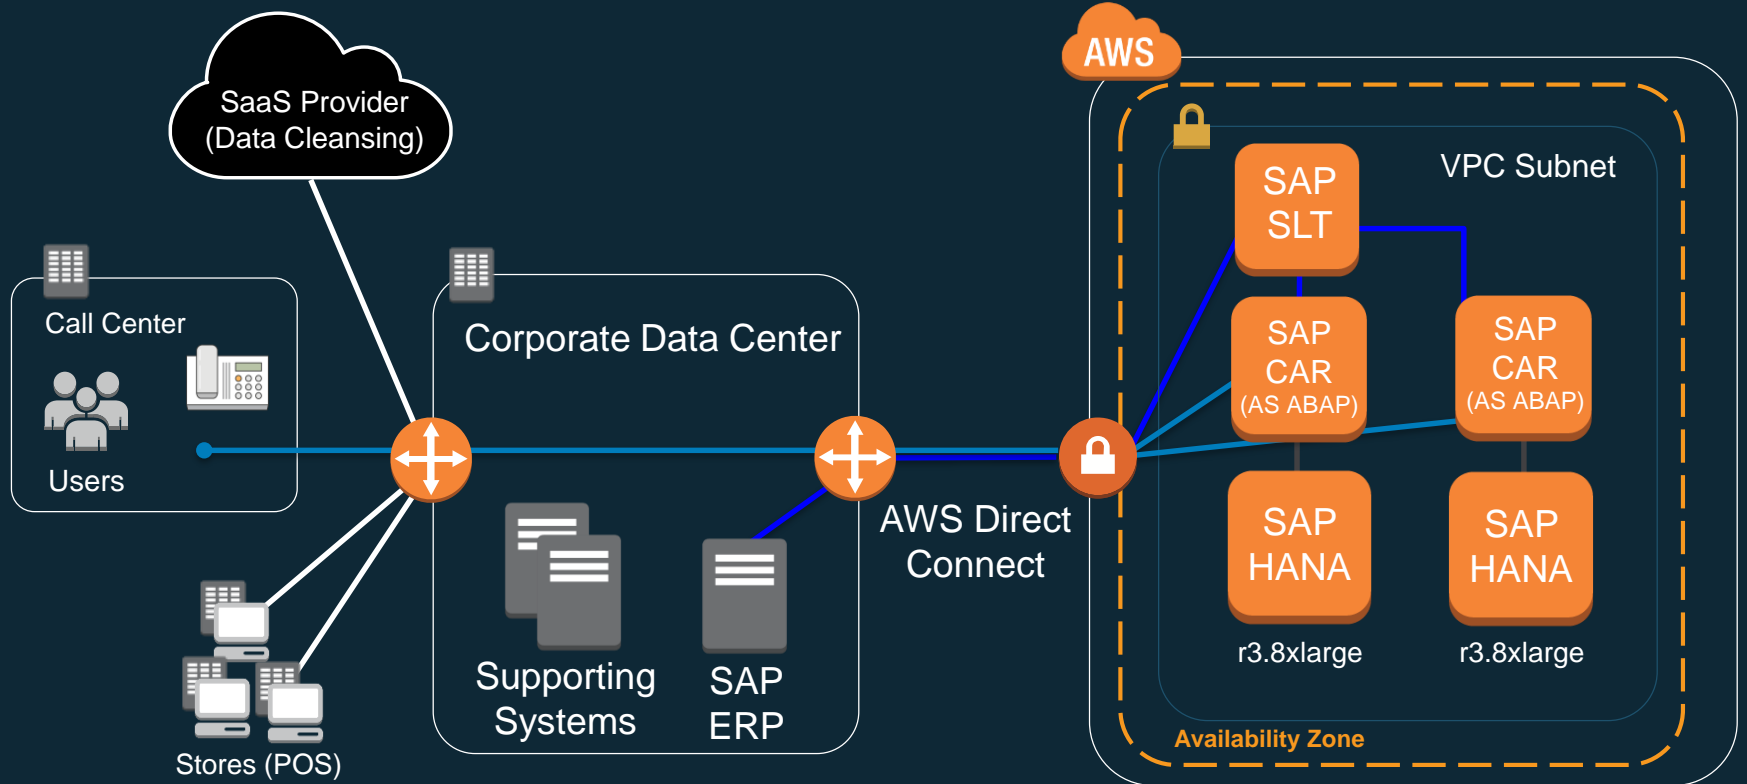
SaaS Provider
(Data Cleansing)

Call Center

Users

Stores (POS)

Corporate Data Center

Supporting Systems

SAP ERP

AWS Direct Connect

AWS

VPC Subnet

SAP SLT

SAP CAR (AS ABAP)

SAP CAR (AS ABAP)

SAP HANA

SAP HANA

r3.8xlarge

r3.8xlarge

Availability Zone